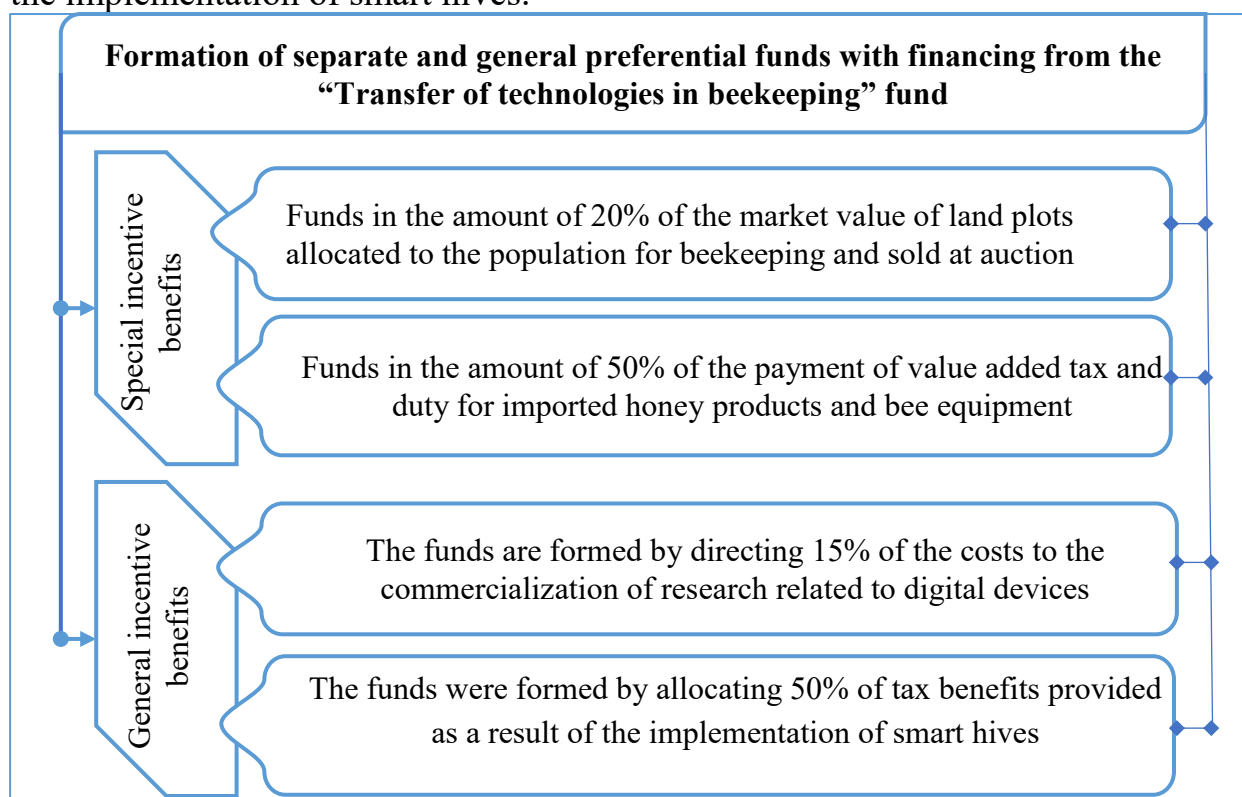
the implementation of smart hives.

Formation of separate and general preferential funds with financing from the "Transfer of technologies in beekeeping" fund

Special incentive benefits

Funds in the amount of 20% of the market value of land plots allocated to the population for beekeeping and sold at auction

Funds in the amount of 50% of the payment of value added tax and duty for imported honey products and bee equipment

General incentive benefits

The funds are formed by directing 15% of the costs to the commercialization of research related to digital devices

The funds were formed by allocating 50% of tax benefits provided as a result of the implementation of smart hives